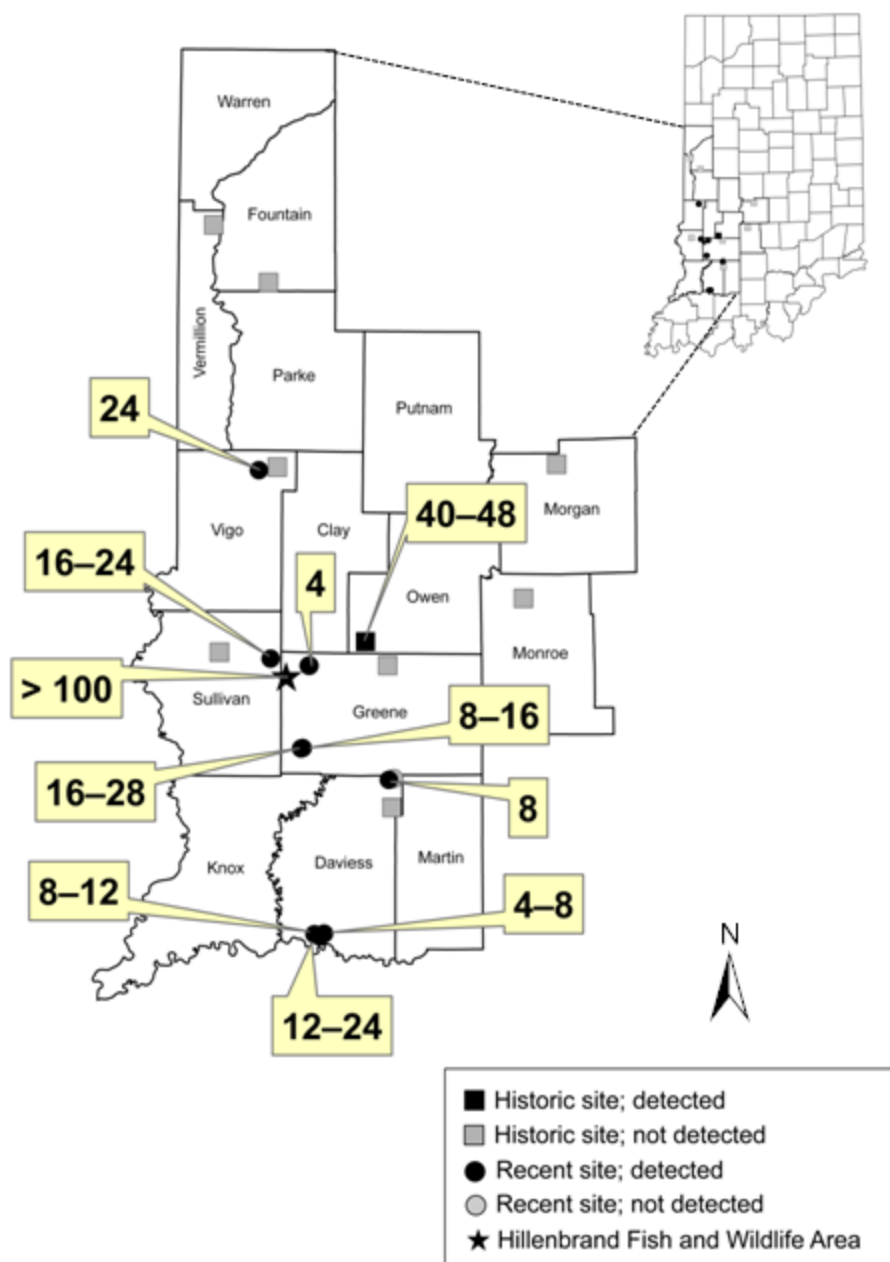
Warren
Fountain
Vermillion
Parke
Putnam
24
Vigo
Clay
40–48
Morgan
16–24
4
Owen
Monroe
> 100
Sullivan
Greene
8–16
16–28
8
Knox
Daviess
Martin
8–12
4–8
12–24
N

Historic site; detected
Historic site; not detected
Recent site; detected
Recent site; not detected
Hillenbrand Fish and Wildlife Area